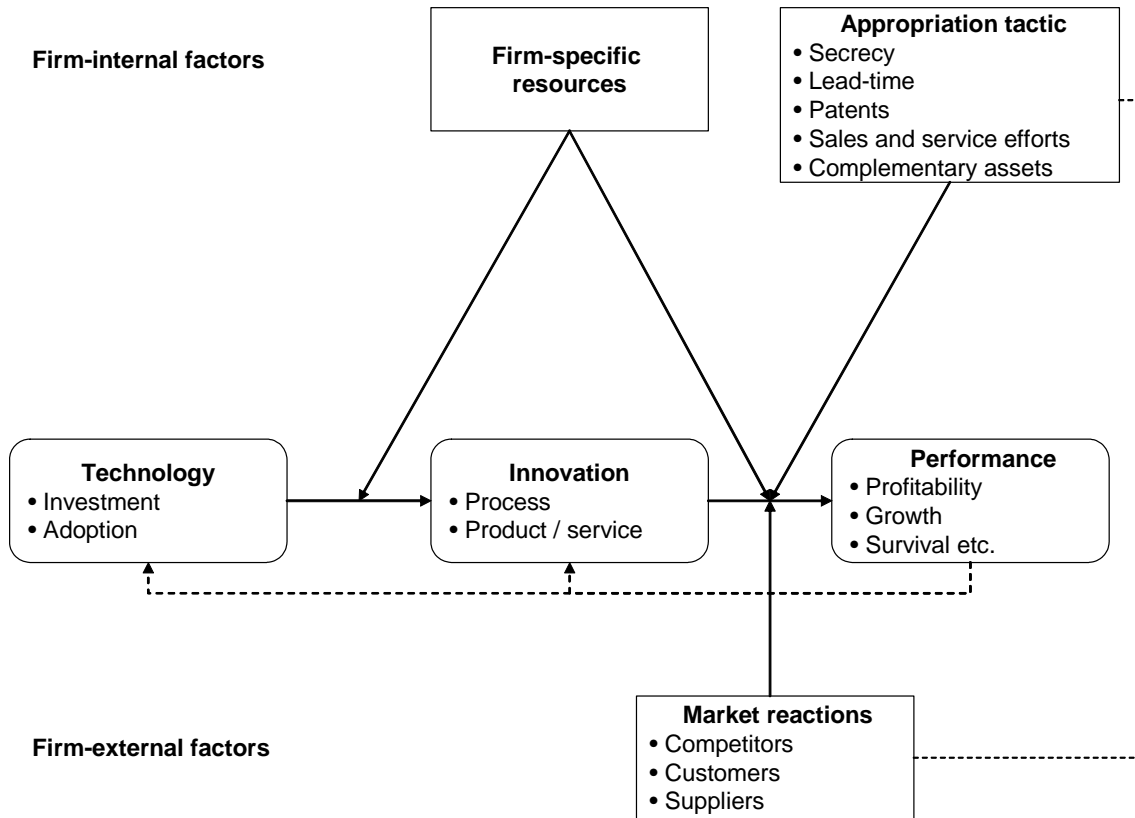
Firm-internal factors

Firm-specific resources

Appropriation tactic
• Secrecy
• Lead-time
• Patents
• Sales and service efforts
• Complementary assets

Technology
• Investment
• Adoption

Innovation
• Process
• Product / service

Performance
• Profitability
• Growth
• Survival etc.

Firm-external factors

Market reactions
• Competitors
• Customers
• Suppliers